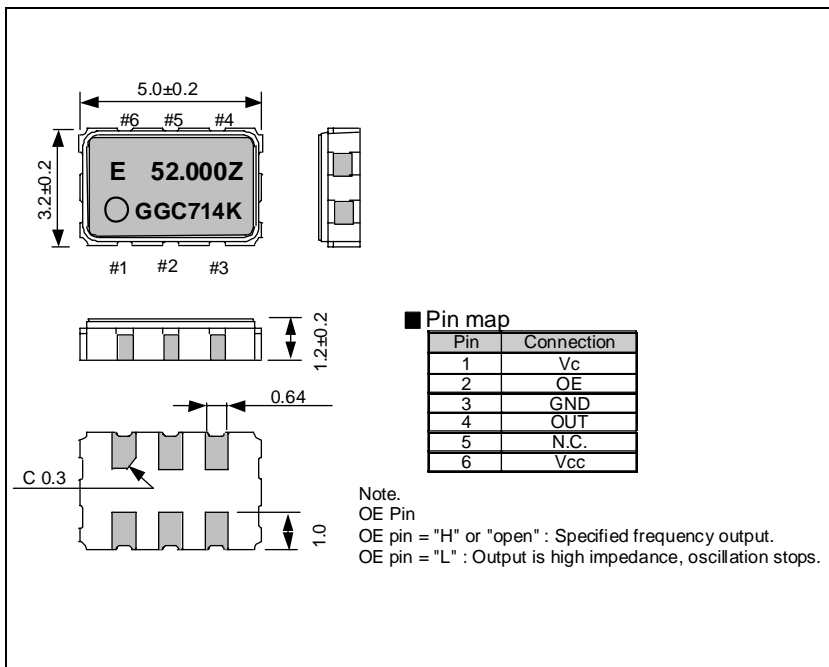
5.0±0.2

#6 #5 #4

3.2±0.2

E 52.000Z

GGC714K

#1 #2 #3

1.2±0.2

0.64

C 0.3

1.0

■Pin map

| Pin | Connection |
|---|---|
| 1 | Vc |
| 2 | OE |
| 3 | GND |
| 4 | OUT |
| 5 | N.C. |
| 6 | Vcc |

Note.
OE Pin
OE pin = "H" or "open" : Specified frequency output.
OE pin = "L" : Output is high impedance, oscillation stops.